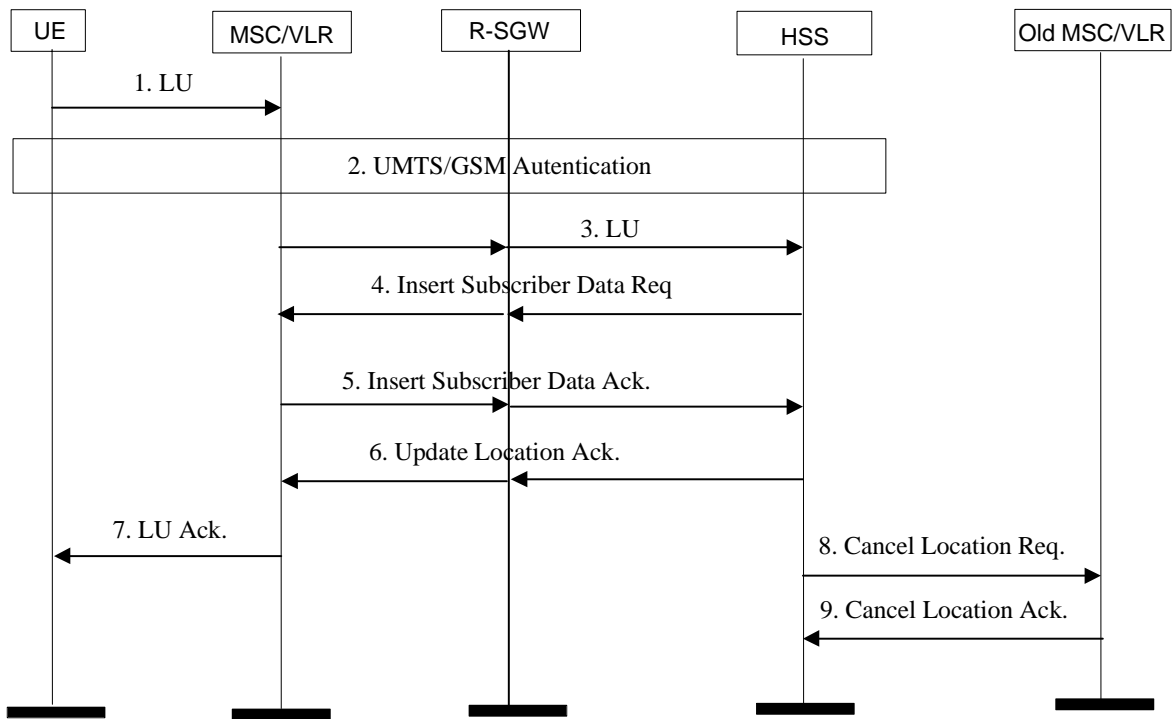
UE
MSC/VLR
R-SGW
HSS
Old MSC/VLR

1. LU

2. UMTS/GSM Autentication

3. LU

4. Insert Subscriber Data Req

5. Insert Subscriber Data Ack.

6. Update Location Ack.

7. LU Ack.

8. Cancel Location Req.

9. Cancel Location Ack.